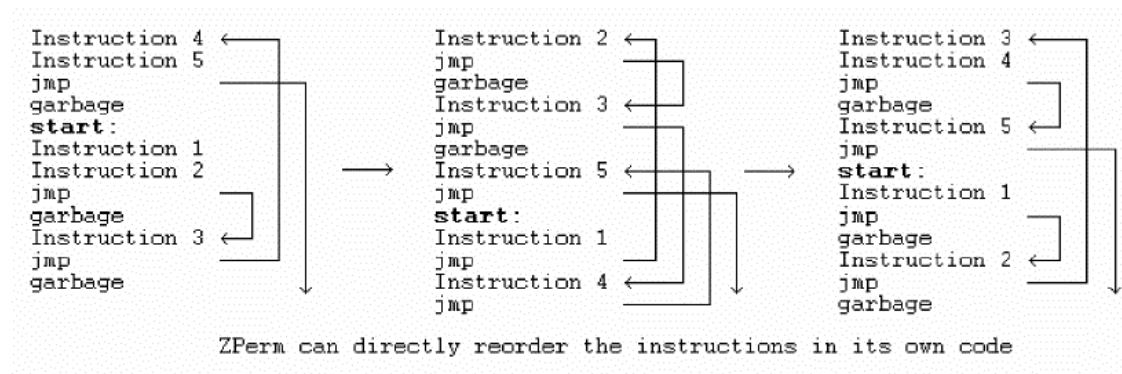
Instruction 4
Instruction 5
jmp
garbage
**start**:
Instruction 1
Instruction 2
jmp
garbage
Instruction 3
jmp
garbage

Instruction 2
jmp
garbage
Instruction 3
jmp
garbage
Instruction 5
jmp
**start**:
Instruction 1
jmp
Instruction 4
jmp

Instruction 3
Instruction 4
jmp
garbage
Instruction 5
jmp
**start**:
Instruction 1
jmp
garbage
Instruction 2
jmp
garbage

ZPerm can directly reorder the instructions in its own code